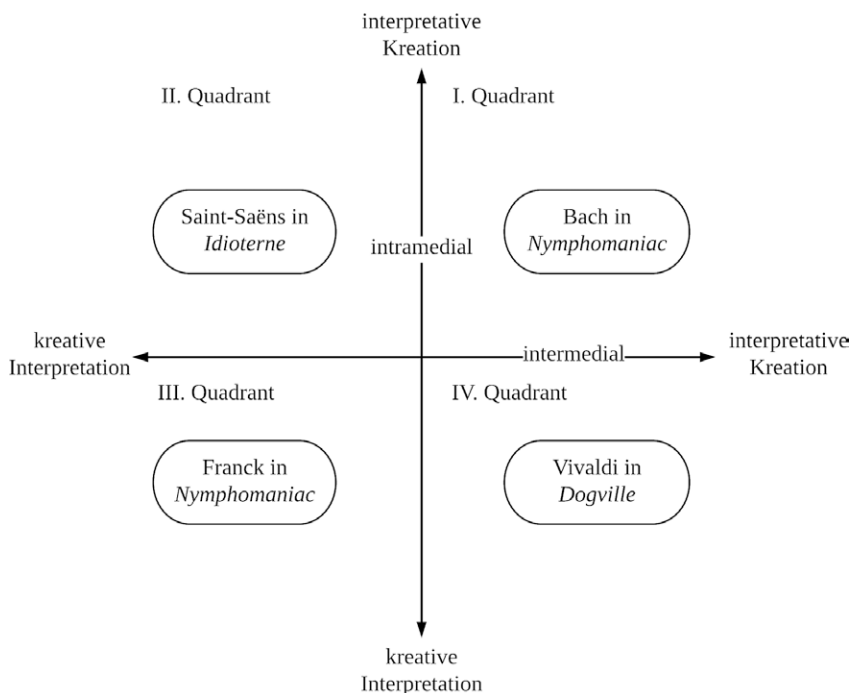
interpretative Kreation

II. Quadrant

I. Quadrant

Saint-Saëns in *Idioterne*

intramedial

Bach in *Nymphomaniac*

kreative Interpretation

intermedial

interpretative Kreation

III. Quadrant

IV. Quadrant

Franck in *Nymphomaniac*

Vivaldi in *Dogville*

kreative Interpretation